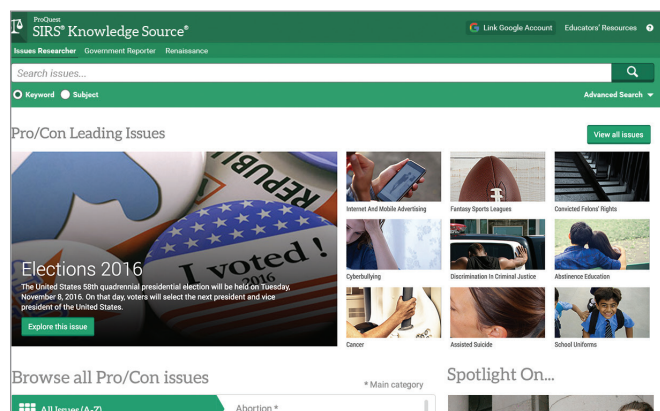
ProQuest
SIRS® Knowledge Source®

Link Google Account Educators' Resources ?

Issues Researcher Government Reporter Renaissance

Search issues...

Keyword Subject

Advanced Search

Pro/Con Leading Issues

View all issues

REPUBL

I voted!
2016

Elections 2016

The United States 58th quadrennial presidential election will be held on Tuesday, November 8, 2016. On that day, voters will select the next president and vice president of the United States.

Explore this issue

Internet And Mobile Advertising

Fantasy Sports Leagues

Convicted Felons' Rights

Cyberbullying

Discrimination In Criminal Justice

Abstinence Education

Cancer

Assisted Suicide

School Uniforms

Browse all Pro/Con issues

* Main category

All Issues (A-Z)

Abortion *

Spotlight On...